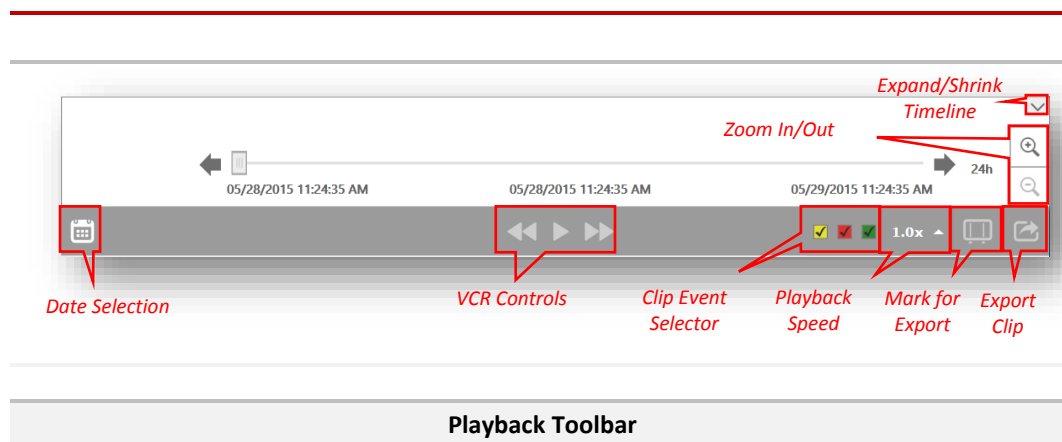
Expand/Shrink Timeline

Zoom In/Out

24h

05/28/2015 11:24:35 AM

05/28/2015 11:24:35 AM

05/29/2015 11:24:35 AM

1.0x

Date Selection

VCR Controls

Clip Event Selector

Playback Speed

Mark for Export

Export Clip

Playback Toolbar